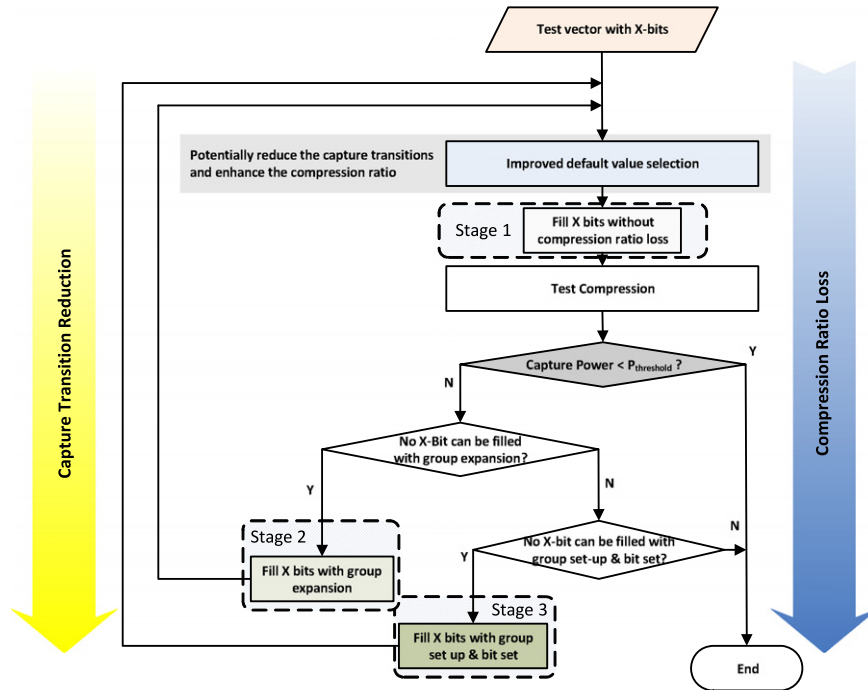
Test vector with X-bits

Capture Transition Reduction

Compression Ratio Loss

Potentially reduce the capture transitions and enhance the compression ratio

Improved default value selection

Stage 1

Fill X bits without compression ratio loss

Test Compression

Capture Power < $P_{threshold}$ ?

Y

N

No X-Bit can be filled with group expansion?

Y

N

Stage 2

Fill X bits with group expansion

No X-bit can be filled with group set-up & bit set?

Y

N

Stage 3

Fill X bits with group set up & bit set

End